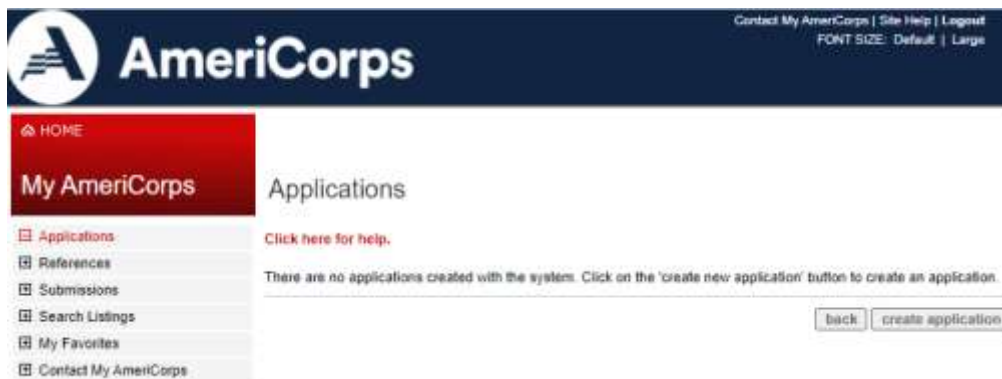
AmeriCorps

Contact My AmeriCorps | Site Help | Logout
FONT SIZE: Default | Large

HOME

My AmeriCorps

Applications
References
Submissions
Search Listings
My Favorites
Contact My AmeriCorps

Applications

Click here for help.

There are no applications created with the system. Click on the 'create new application' button to create an application.

back
create application